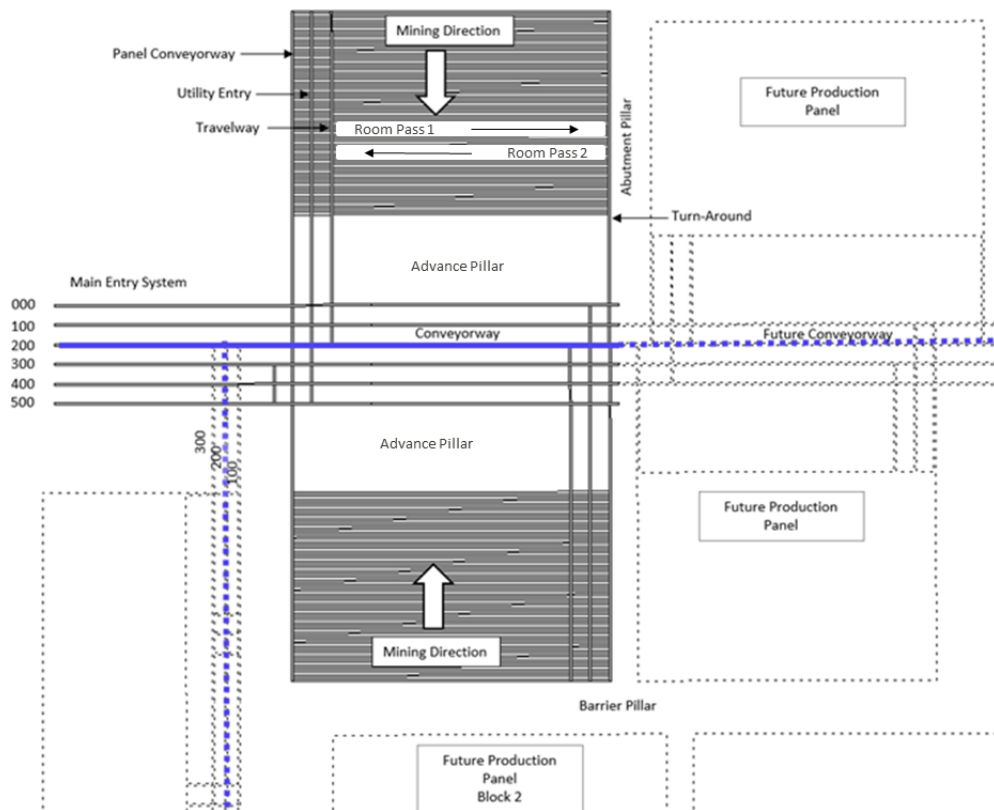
Mining Direction

Panel Conveyorway

Utility Entry

Travelway

Room Pass 1

Room Pass 2

Abutment Pillar

Future Production Panel

Turn-Around

Advance Pillar

Main Entry System

000

100

200

300

400

500

Conveyorway

Future Conveyorway

300

200

100

Advance Pillar

Future Production Panel

Mining Direction

Barrier Pillar

Future Production Panel Block 2